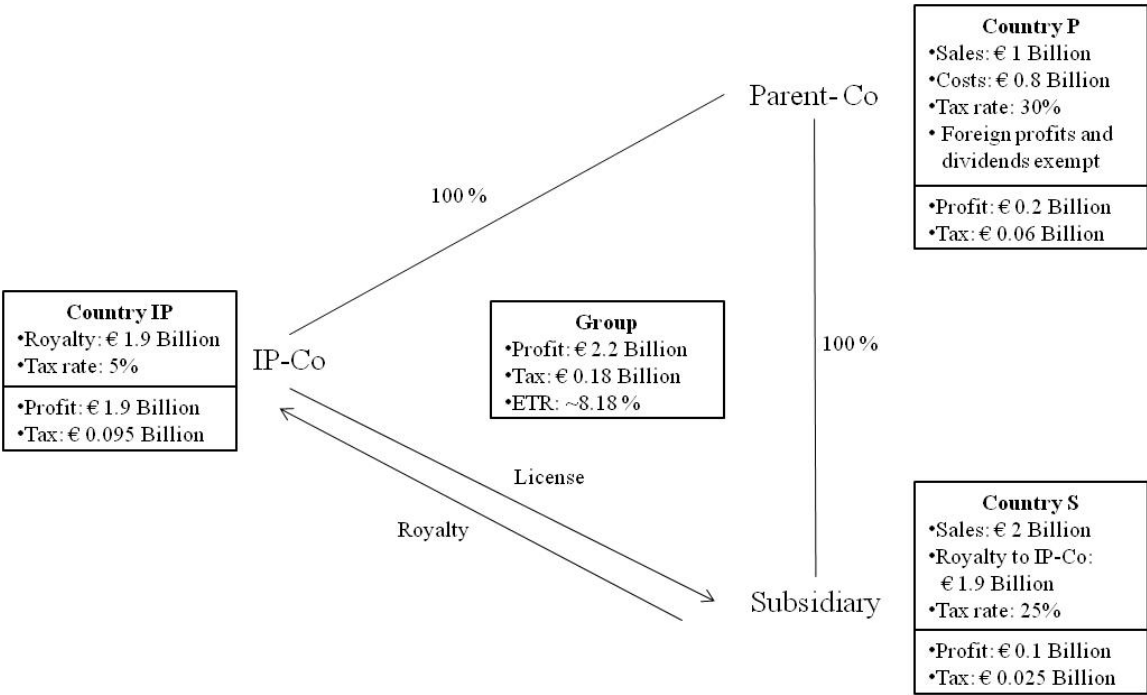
Country P
•Sales: € 1 Billion
•Costs: € 0.8 Billion
•Tax rate: 30%
• Foreign profits and dividends exempt

•Profit: € 0.2 Billion
•Tax: € 0.06 Billion

Parent- Co

100 %

100 %

Country IP
•Royalty: € 1.9 Billion
•Tax rate: 5%

•Profit: € 1.9 Billion
•Tax: € 0.095 Billion

IP-Co

Group
•Profit: € 2.2 Billion
•Tax: € 0.18 Billion
•ETR: ~8.18 %

License

Royalty

Subsidiary

Country S
•Sales: € 2 Billion
•Royalty to IP-Co: € 1.9 Billion
•Tax rate: 25%

•Profit: € 0.1 Billion
•Tax: € 0.025 Billion